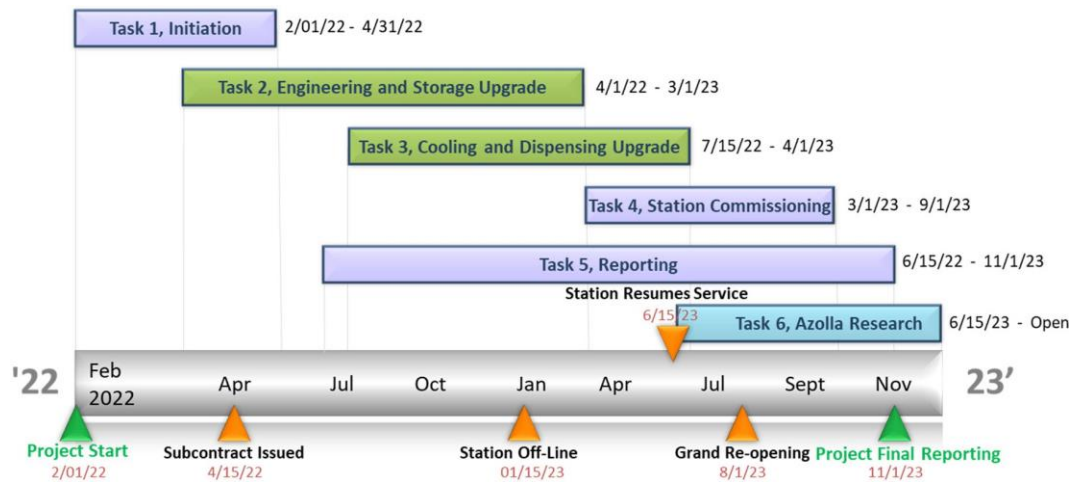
Task 1, Initiation 2/01/22 - 4/31/22

Task 2, Engineering and Storage Upgrade 4/1/22 - 3/1/23

Task 3, Cooling and Dispensing Upgrade 7/15/22 - 4/1/23

Task 4, Station Commissioning 3/1/23 - 9/1/23

Task 5, Reporting 6/15/22 - 11/1/23

Station Resumes Service
6/15/23

Task 6, Azolla Research 6/15/23 - Open

'22 Feb 2022 Apr Jul Oct Jan Apr Jul Sept Nov 23'

Project Start
2/01/22

Subcontract Issued
4/15/22

Station Off-Line
01/15/23

Grand Re-opening
8/1/23

Project Final Reporting
11/1/23